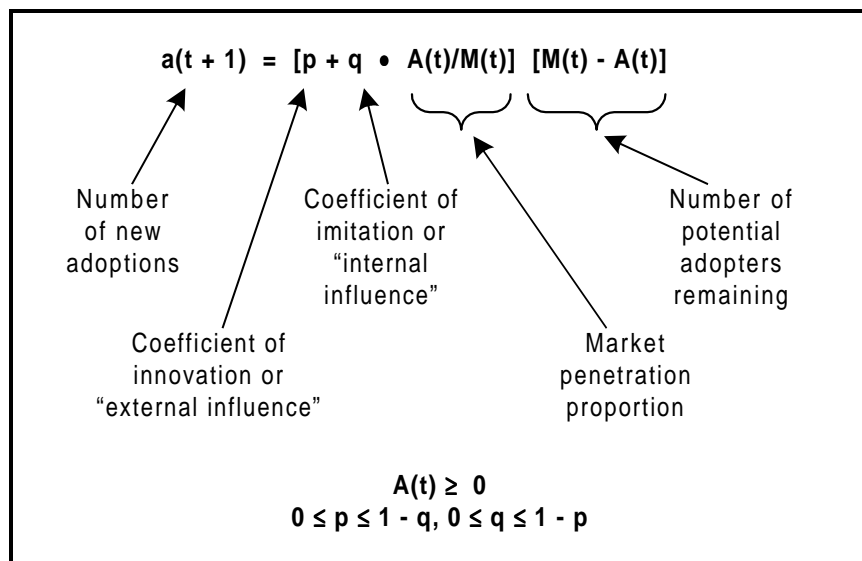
$a(t + 1) = [p + q \bullet A(t)/M(t)]\ [M(t) - A(t)]$

Number of new adoptions

Coefficient of imitation or “internal influence”

Number of potential adopters remaining

Coefficient of innovation or “external influence”

Market penetration proportion

$A(t) \geq 0$
$0 \leq p \leq 1 - q, 0 \leq q \leq 1 - p$